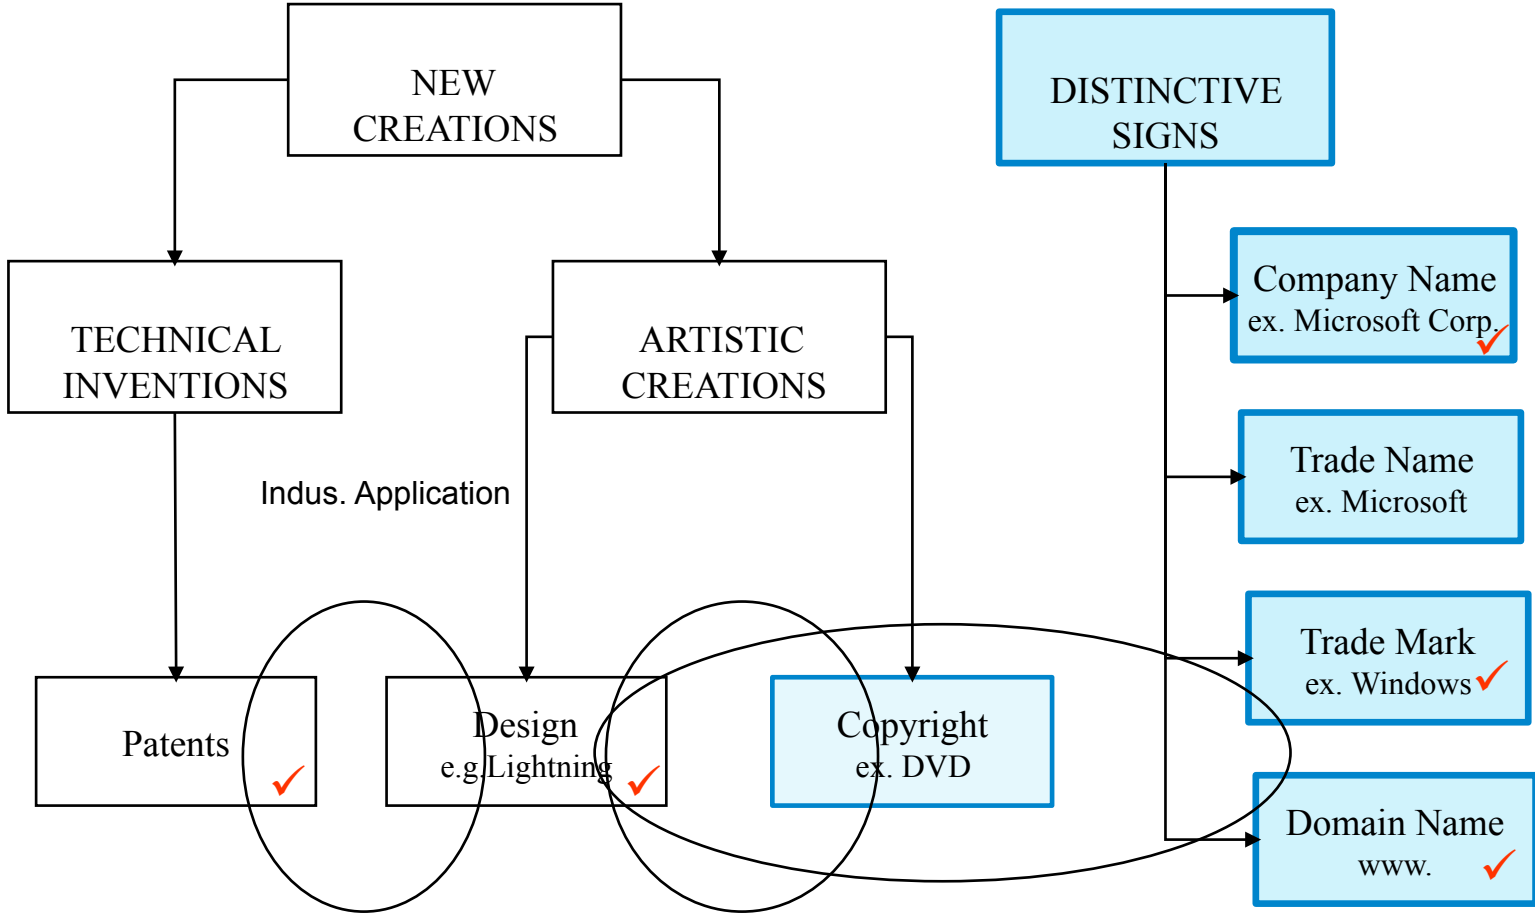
NEW CREATIONS

DISTINCTIVE SIGNS

TECHNICAL INVENTIONS

ARTISTIC CREATIONS

Company Name
ex. Microsoft Corp. ✓

Trade Name
ex. Microsoft

Indus. Application

Trade Mark
ex. Windows ✓

Patents ✓

Design
e.g.Lightning ✓

Copyright
ex. DVD

Domain Name
www. ✓